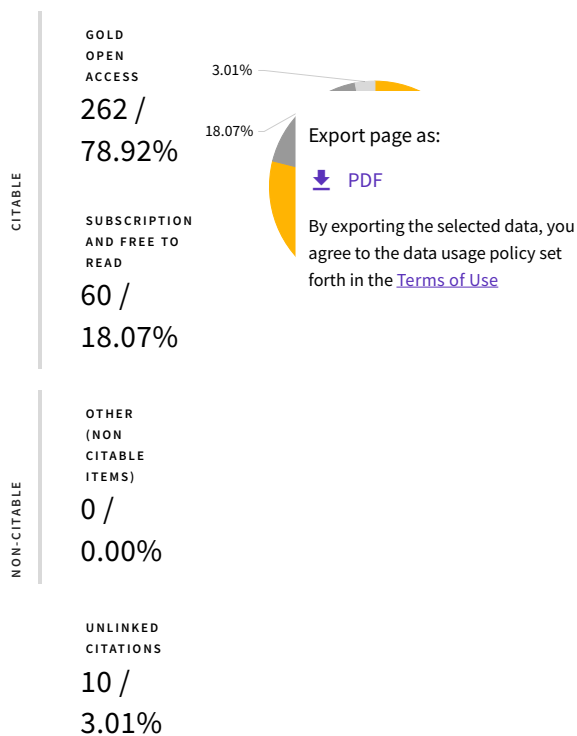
CITABLE

GOLD OPEN ACCESS
262 / 78.92%

SUBSCRIPTION AND FREE TO READ
60 / 18.07%

3.01%

18.07%

Export page as:

PDF

By exporting the selected data, you agree to the data usage policy set forth in the Terms of Use

NON-CITABLE

OTHER (NON CITABLE ITEMS)
0 / 0.00%

UNLINKED CITATIONS
10 / 3.01%